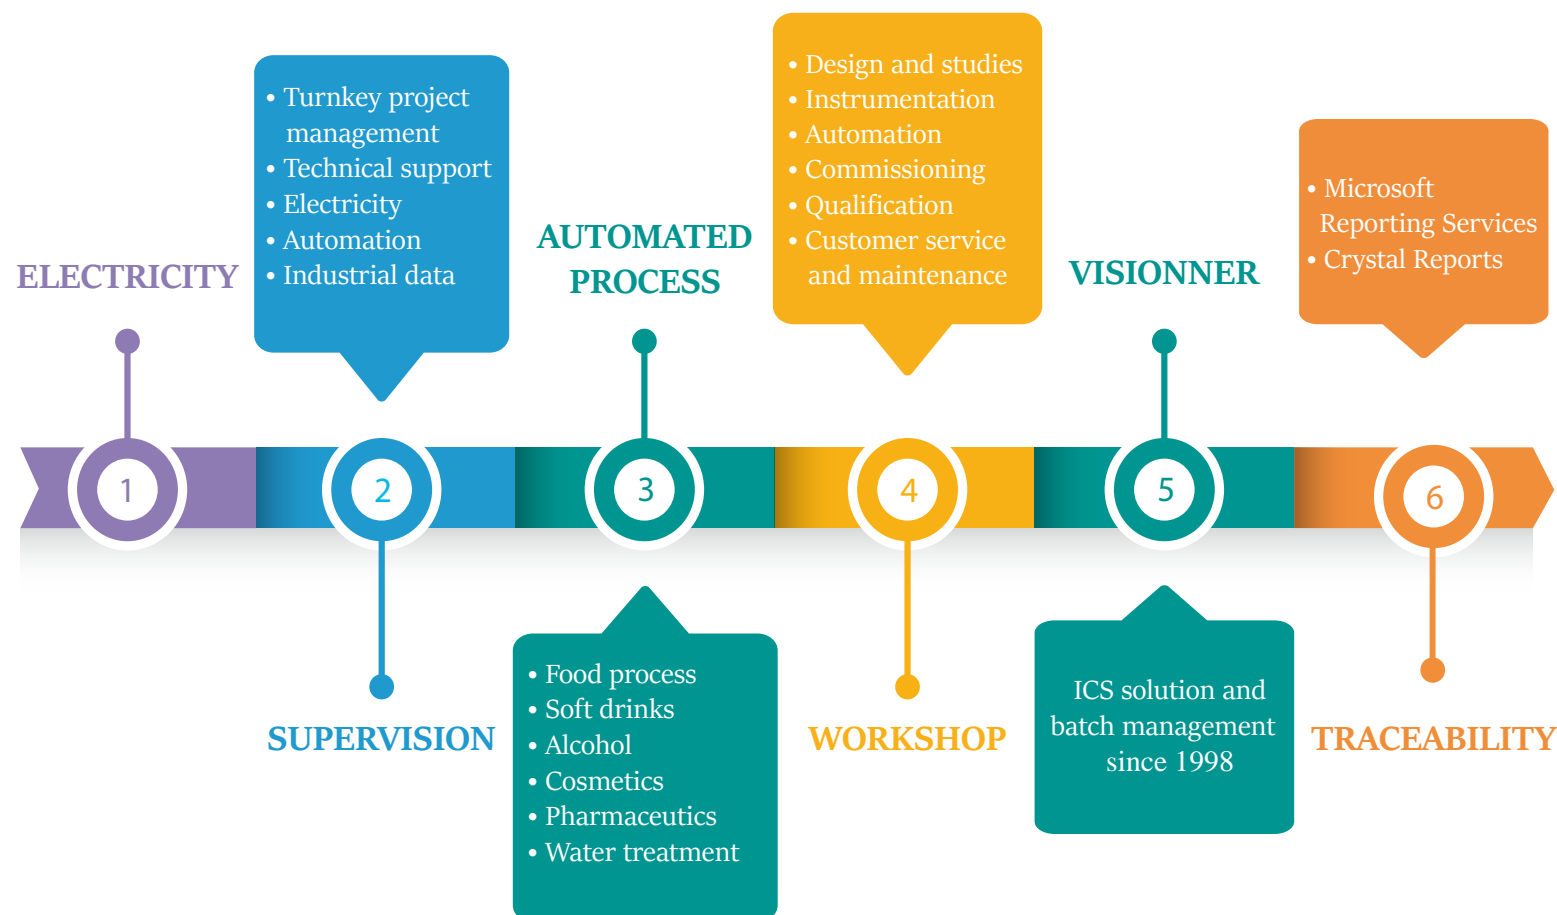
ELECTRICITY

1

• Turnkey project management
• Technical support
• Electricity
• Automation
• Industrial data

2

SUPERVISION

AUTOMATED PROCESS

3

• Food process
• Soft drinks
• Alcohol
• Cosmetics
• Pharmaceutics
• Water treatment

• Design and studies
• Instrumentation
• Automation
• Commissioning
• Qualification
• Customer service and maintenance

4

WORKSHOP

VISIONNER

5

ICS solution and batch management since 1998

• Microsoft Reporting Services
• Crystal Reports

6

TRACEABILITY